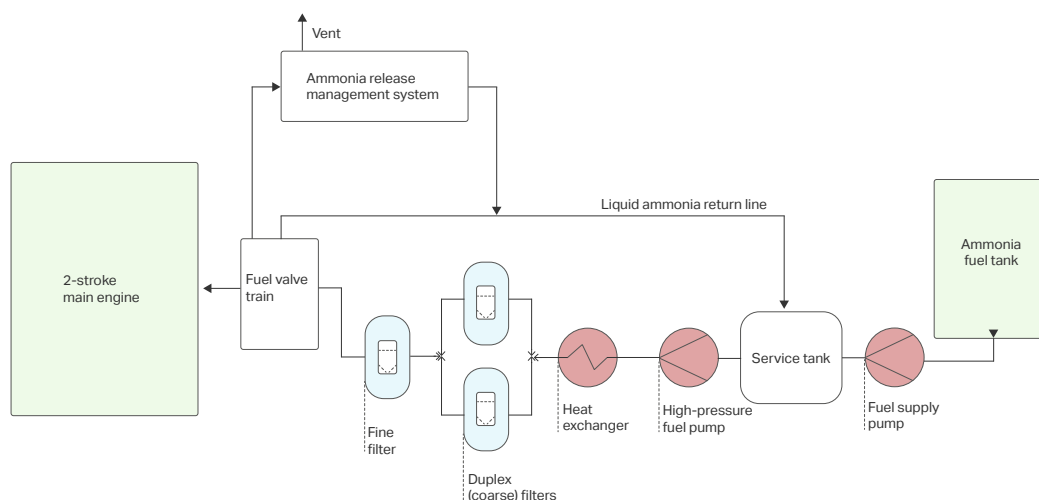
Vent

Ammonia release management system

Liquid ammonia return line

2-stroke main engine

Fuel valve train

Ammonia fuel tank

Service tank

Fine filter

Duplex (coarse) filters

Heat exchanger

High-pressure fuel pump

Fuel supply pump